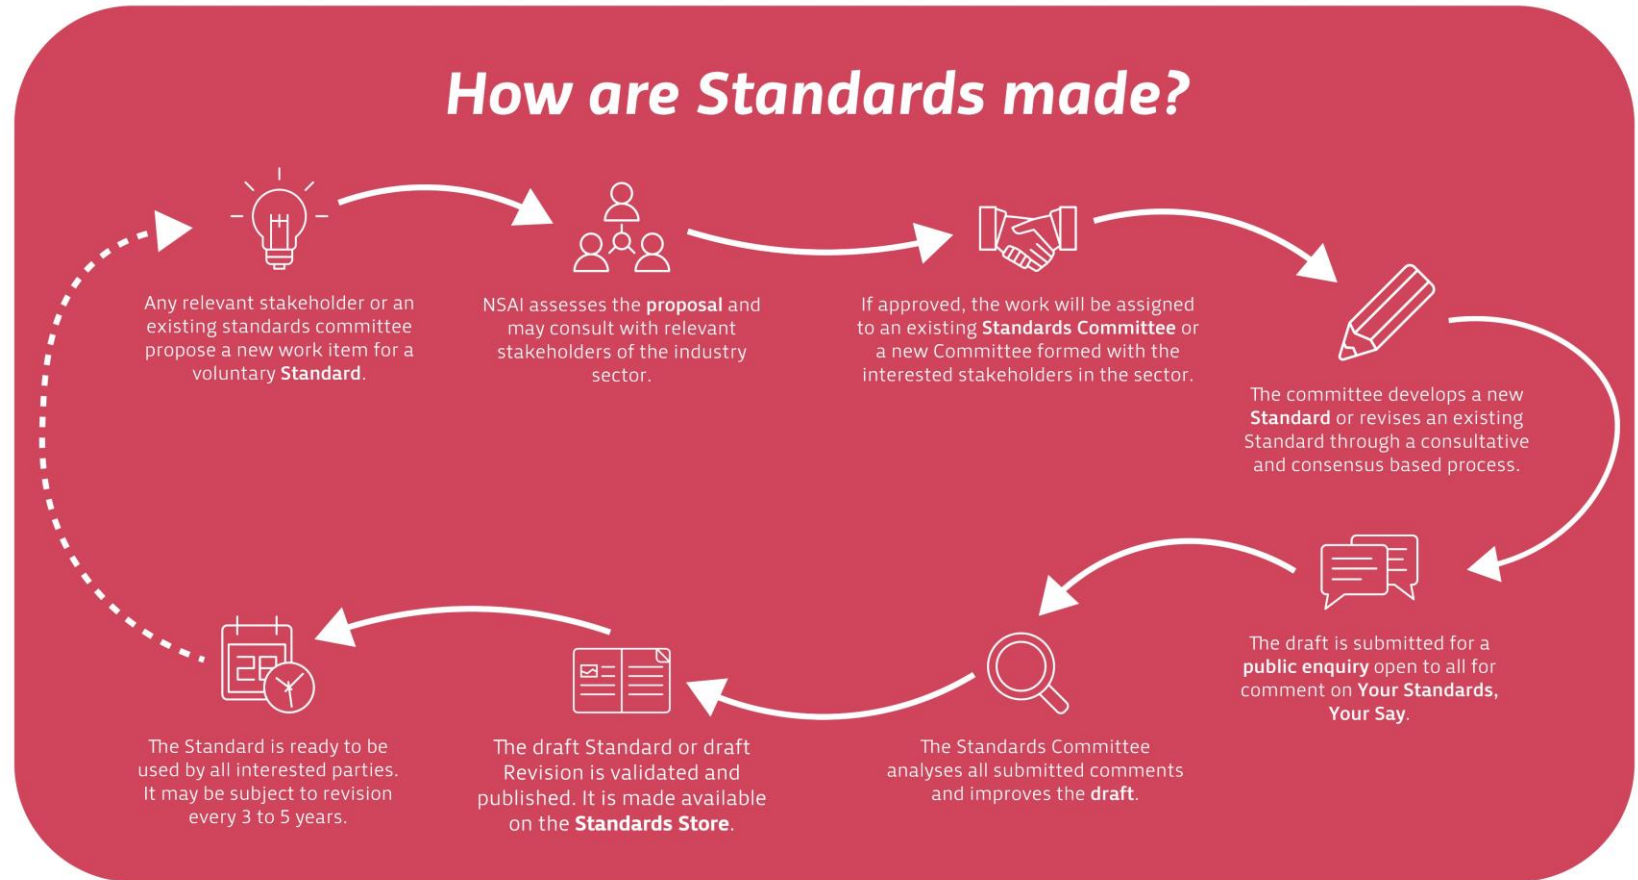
How are Standards made?

Any relevant stakeholder or an existing standards committee propose a new work item for a voluntary Standard.

NSAI assesses the proposal and may consult with relevant stakeholders of the industry sector.

If approved, the work will be assigned to an existing Standards Committee or a new Committee formed with the interested stakeholders in the sector.

The committee develops a new Standard or revises an existing Standard through a consultative and consensus based process.

The draft is submitted for a public enquiry open to all for comment on Your Standards, Your Say.

The Standards Committee analyses all submitted comments and improves the draft.

The draft Standard or draft Revision is validated and published. It is made available on the Standards Store.

28

The Standard is ready to be used by all interested parties. It may be subject to revision every 3 to 5 years.